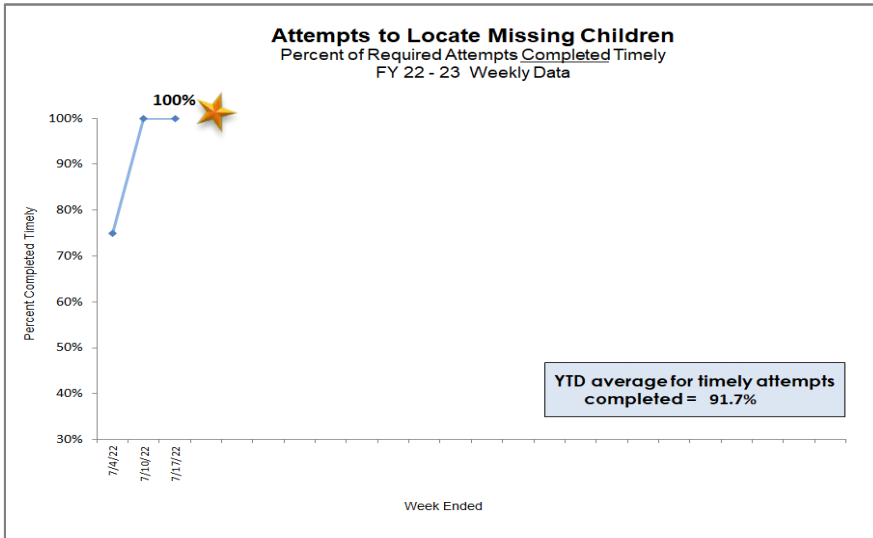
Attempts to Locate Missing Children
Percent of Required Attempts Completed Timely
FY 22 - 23 Weekly Data

100%

100%
90%
80%
70%
60%
50%
40%
30%

Percent Completed Timely

YTD average for timely attempts completed = 91.7%

7/4/22
7/10/22
7/17/22

Week Ended